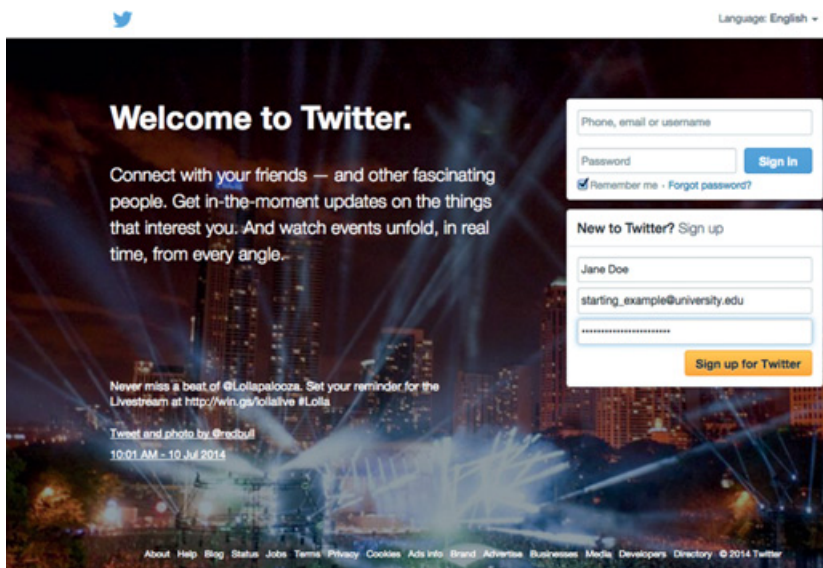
Language: English

Welcome to Twitter.

Connect with your friends — and other fascinating people. Get in-the-moment updates on the things that interest you. And watch events unfold, in real time, from every angle.

Phone, email or username

Password

Sign in

Remember me · Forgot password?

New to Twitter? Sign up

Jane Doe

starting_example@university.edu

••••••••••••••••••••••••

Sign up for Twitter

Never miss a beat of @Lollapalooza. Set your reminder for the Livestream at http://win.gs/lollalive #Lolla

Tweet and photo by @redbull

10:01 AM - 10 Jul 2014

About Help Blog Status Jobs Terms Privacy Cookies Ads info Brand Advertise Businesses Media Developers Directory © 2014 Twitter